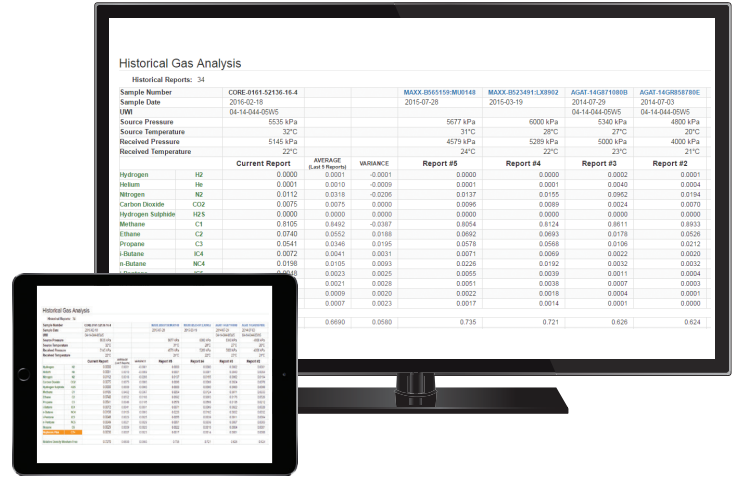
Historical Gas Analysis

Historical Reports: 34

| Sample Number | | CORE-0161-52136-16-4 | | | MAXX-B565159:MU0148 | MAXX-B523491:LX8902 | AGAT-14G871080B | AGAT-14GR858780E |
|---|---|---|---|---|---|---|---|---|
| Sample Date | | 2016-02-18 | | | 2015-07-28 | 2015-03-19 | 2014-07-29 | 2014-07-03 |
| UWI | | 04-14-044-05W5 | | | | | 04-14-044-05W5 | 04-14-044-05W5 |
| Source Pressure | | 5535 kPa | | | 5677 kPa | 6000 kPa | 5340 kPa | 4800 kPa |
| Source Temperature | | 32°C | | | 31°C | 28°C | 27°C | 20°C |
| Received Pressure | | 5145 kPa | | | 4579 kPa | 5289 kPa | 5000 kPa | 4000 kPa |
| Received Temperature | | 22°C | | | 24°C | 22°C | 23°C | 21°C |
| | | Current Report | AVERAGE (Last 5 Reports) | VARIANCE | Report #5 | Report #4 | Report #3 | Report #2 |
| Hydrogen | H2 | 0.0000 | 0.0001 | -0.0001 | 0.0000 | 0.0000 | 0.0002 | 0.0001 |
| Helium | He | 0.0001 | 0.0010 | -0.0009 | 0.0001 | 0.0001 | 0.0040 | 0.0004 |
| Nitrogen | N2 | 0.0112 | 0.0318 | -0.0206 | 0.0137 | 0.0155 | 0.0962 | 0.0194 |
| Carbon Dioxide | CO2 | 0.0075 | 0.0075 | 0.0000 | 0.0096 | 0.0089 | 0.0024 | 0.0070 |
| Hydrogen Sulphide | H2S | 0.0000 | 0.0000 | 0.0000 | 0.0000 | 0.0000 | 0.0000 | 0.0000 |
| Methane | C1 | 0.8105 | 0.8492 | -0.0387 | 0.8054 | 0.8124 | 0.8611 | 0.8933 |
| Ethane | C2 | 0.0740 | 0.0552 | 0.0188 | 0.0692 | 0.0693 | 0.0178 | 0.0526 |
| Propane | C3 | 0.0541 | 0.0346 | 0.0195 | 0.0578 | 0.0568 | 0.0106 | 0.0212 |
| i-Butane | IC4 | 0.0072 | 0.0041 | 0.0031 | 0.0071 | 0.0069 | 0.0022 | 0.0020 |
| n-Butane | NC4 | 0.0198 | 0.0105 | 0.0093 | 0.0226 | 0.0192 | 0.0032 | 0.0032 |
| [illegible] | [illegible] | 0.0048 | 0.0023 | 0.0025 | 0.0055 | 0.0039 | 0.0011 | 0.0004 |
| | | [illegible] | 0.0021 | 0.0028 | 0.0051 | 0.0038 | 0.0007 | 0.0003 |
| | | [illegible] | 0.0009 | 0.0020 | 0.0022 | 0.0018 | 0.0004 | 0.0001 |
| | | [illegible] | 0.0007 | 0.0023 | 0.0017 | 0.0014 | 0.0001 | 0.0000 |
| | | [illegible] | 0.6690 | 0.0580 | 0.735 | 0.721 | 0.626 | 0.624 |

Historical Gas Analysis